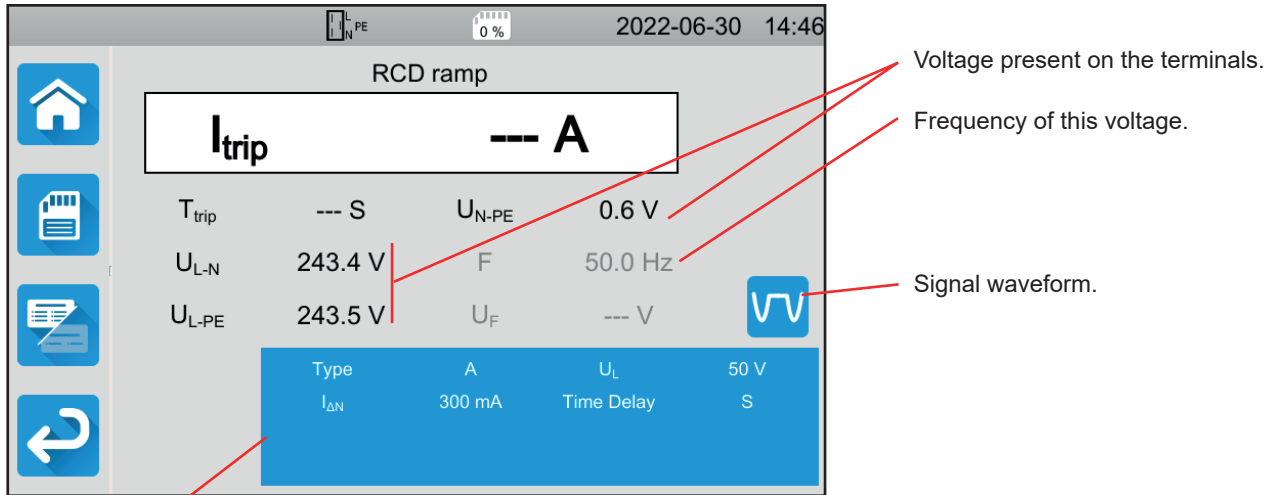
L N PE
0 %
2022-06-30 14:46

RCD ramp

$I_{trip}$ --- A

$T_{trip}$ --- S $U_{N-PE}$ 0.6 V
$U_{L-N}$ 243.4 V F 50.0 Hz
$U_{L-PE}$ 243.5 V $U_F$ --- V

| Type | A | $U_L$ | 50 V |
|---|---|---|---|
| $I_{\Delta N}$ | 300 mA | Time Delay | S |

Voltage present on the terminals.

Frequency of this voltage.

Signal waveform.